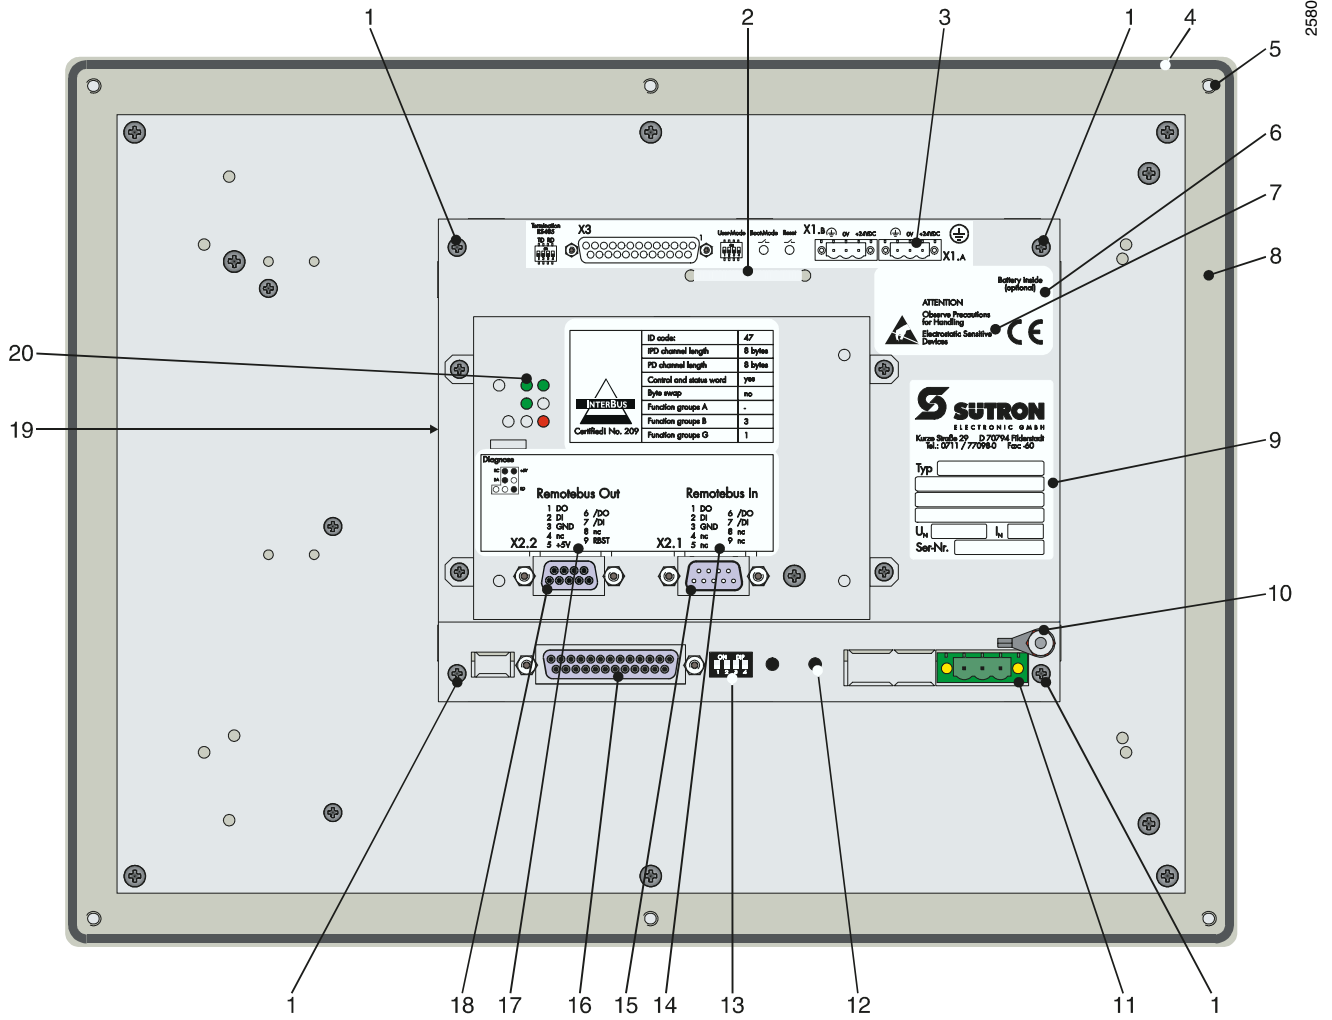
2580

1 2 3 1 4 5 6 7 8

Termination RS485
TD RD
X3
1
UserMode BootMode Reset
X1.B
0V +24VDC
0V +24VDC
X1.A

Battery inside (optional)

ATTENTION
Observe Precautions for Handling
Electrostatic Sensitive Devices

CE

20
19

INTERBUS
Certified No. 209

| ID code: | 47 |
|---|---|
| IPD channel length | 8 bytes |
| PD channel length | 8 bytes |
| Control and status word | yes |
| Byte swap | no |
| Function groups A | - |
| Function groups B | 3 |
| Function groups G | 1 |

SÜTRON
ELECTRONIC GMBH
Kurze Straße 29 D 70794 Filderstadt
Tel.: 0711 / 77098-0 Fax: -60

Typ
$U_N$ $I_N$
Ser-Nr.

9

Diagnose
RC +5V
BA
RD

Remotebus Out
1 DO 6 /DO
2 DI 7 /DI
3 GND 8 nc
4 nc 9 RBST
5 +5V
X2.2

Remotebus In
1 DO 6 /DO
2 DI 7 /DI
3 GND 8 nc
4 nc 9 nc
5 nc
X2.1

10

ON DIP

1 18 17 16 15 14 13 12 11 1